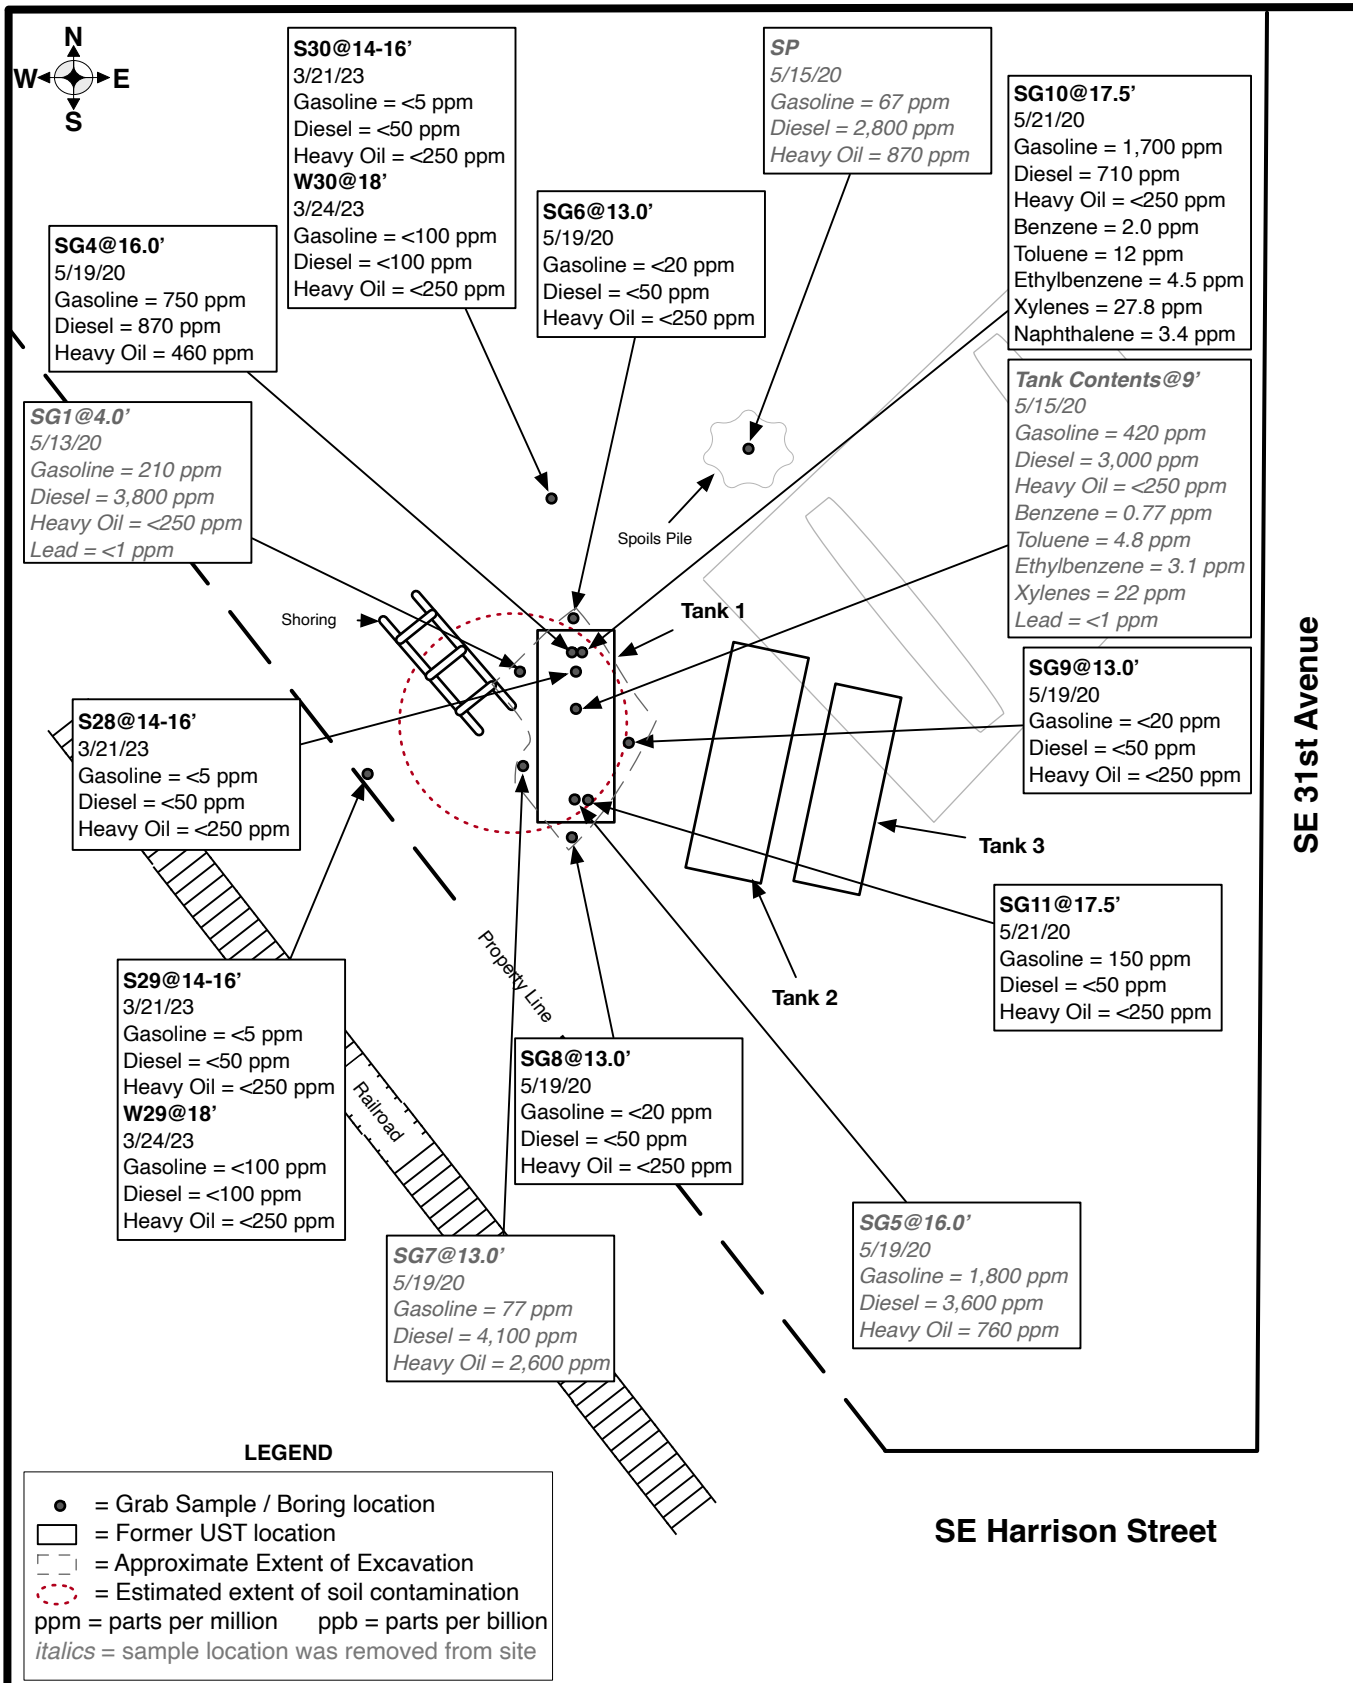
N
W
E
S

S30@14-16’
3/21/23
Gasoline = <5 ppm
Diesel = <50 ppm
Heavy Oil = <250 ppm
W30@18’
3/24/23
Gasoline = <100 ppm
Diesel = <100 ppm
Heavy Oil = <250 ppm

SP
5/15/20
Gasoline = 67 ppm
Diesel = 2,800 ppm
Heavy Oil = 870 ppm

SG10@17.5’
5/21/20
Gasoline = 1,700 ppm
Diesel = 710 ppm
Heavy Oil = <250 ppm
Benzene = 2.0 ppm
Toluene = 12 ppm
Ethylbenzene = 4.5 ppm
Xylenes = 27.8 ppm
Naphthalene = 3.4 ppm

SG6@13.0’
5/19/20
Gasoline = <20 ppm
Diesel = <50 ppm
Heavy Oil = <250 ppm

SG4@16.0’
5/19/20
Gasoline = 750 ppm
Diesel = 870 ppm
Heavy Oil = 460 ppm

SG1@4.0’
5/13/20
Gasoline = 210 ppm
Diesel = 3,800 ppm
Heavy Oil = <250 ppm
Lead = <1 ppm

Tank Contents@9’
5/15/20
Gasoline = 420 ppm
Diesel = 3,000 ppm
Heavy Oil = <250 ppm
Benzene = 0.77 ppm
Toluene = 4.8 ppm
Ethylbenzene = 3.1 ppm
Xylenes = 22 ppm
Lead = <1 ppm

Spoils Pile

Shoring

Tank 1

SG9@13.0’
5/19/20
Gasoline = <20 ppm
Diesel = <50 ppm
Heavy Oil = <250 ppm

S28@14-16’
3/21/23
Gasoline = <5 ppm
Diesel = <50 ppm
Heavy Oil = <250 ppm

SE 31st Avenue

Tank 3

SG11@17.5’
5/21/20
Gasoline = 150 ppm
Diesel = <50 ppm
Heavy Oil = <250 ppm

Tank 2

Property Line

S29@14-16’
3/21/23
Gasoline = <5 ppm
Diesel = <50 ppm
Heavy Oil = <250 ppm
W29@18’
3/24/23
Gasoline = <100 ppm
Diesel = <100 ppm
Heavy Oil = <250 ppm

Railroad

SG8@13.0’
5/19/20
Gasoline = <20 ppm
Diesel = <50 ppm
Heavy Oil = <250 ppm

SG5@16.0’
5/19/20
Gasoline = 1,800 ppm
Diesel = 3,600 ppm
Heavy Oil = 760 ppm

SG7@13.0’
5/19/20
Gasoline = 77 ppm
Diesel = 4,100 ppm
Heavy Oil = 2,600 ppm

LEGEND
= Grab Sample / Boring location
= Former UST location
= Approximate Extent of Excavation
= Estimated extent of soil contamination
ppm = parts per million ppb = parts per billion
italics = sample location was removed from site

SE Harrison Street